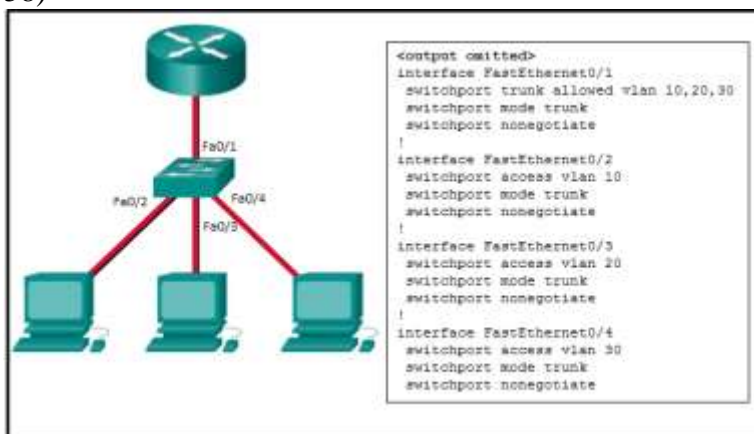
Fa0/1
Fa0/2
Fa0/4
Fa0/3

<output omitted>
interface FastEthernet0/1
 switchport trunk allowed vlan 10,20,30
 switchport mode trunk
 switchport nonegotiate
!
interface FastEthernet0/2
 switchport access vlan 10
 switchport mode trunk
 switchport nonegotiate
!
interface FastEthernet0/3
 switchport access vlan 20
 switchport mode trunk
 switchport nonegotiate
!
interface FastEthernet0/4
 switchport access vlan 30
 switchport mode trunk
 switchport nonegotiate